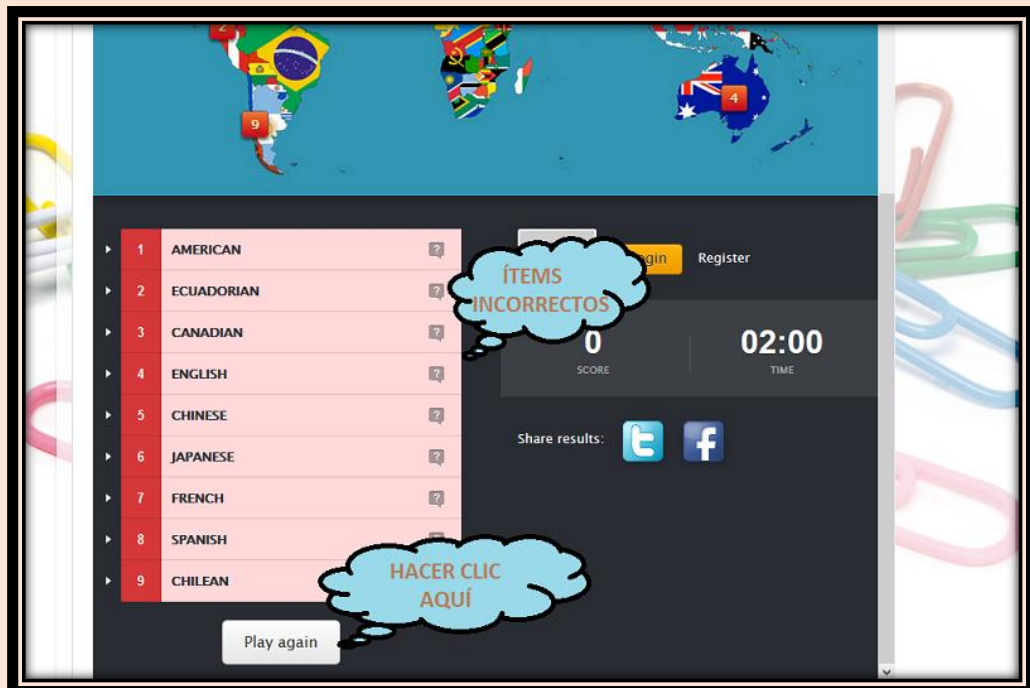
2

9

4

| | |
|---|---|
| 1 | AMERICAN |
| 2 | ECUADORIAN |
| 3 | CANADIAN |
| 4 | ENGLISH |
| 5 | CHINESE |
| 6 | JAPANESE |
| 7 | FRENCH |
| 8 | SPANISH |
| 9 | CHILEAN |

ÍTEMS INCORRECTOS

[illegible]gin Register

0
SCORE

02:00
TIME

Share results:

HACER CLIC AQUÍ

Play again